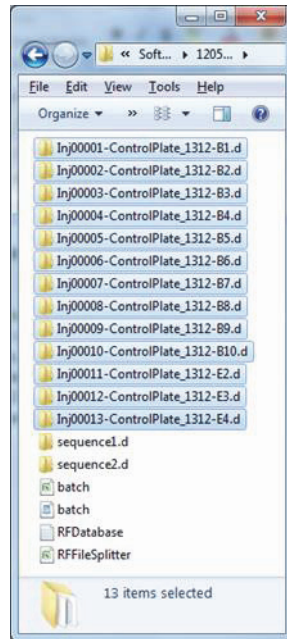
« Soft... ▸ 1205... ▸

File Edit View Tools Help

Organize ▾ »

Inj00001-ControlPlate_1312-B1.d
Inj00002-ControlPlate_1312-B2.d
Inj00003-ControlPlate_1312-B3.d
Inj00004-ControlPlate_1312-B4.d
Inj00005-ControlPlate_1312-B5.d
Inj00006-ControlPlate_1312-B6.d
Inj00007-ControlPlate_1312-B7.d
Inj00008-ControlPlate_1312-B8.d
Inj00009-ControlPlate_1312-B9.d
Inj00010-ControlPlate_1312-B10.d
Inj00011-ControlPlate_1312-E2.d
Inj00012-ControlPlate_1312-E3.d
Inj00013-ControlPlate_1312-E4.d
sequence1.d
sequence2.d
batch
batch
RFDatabase
RFFileSplitter

13 items selected